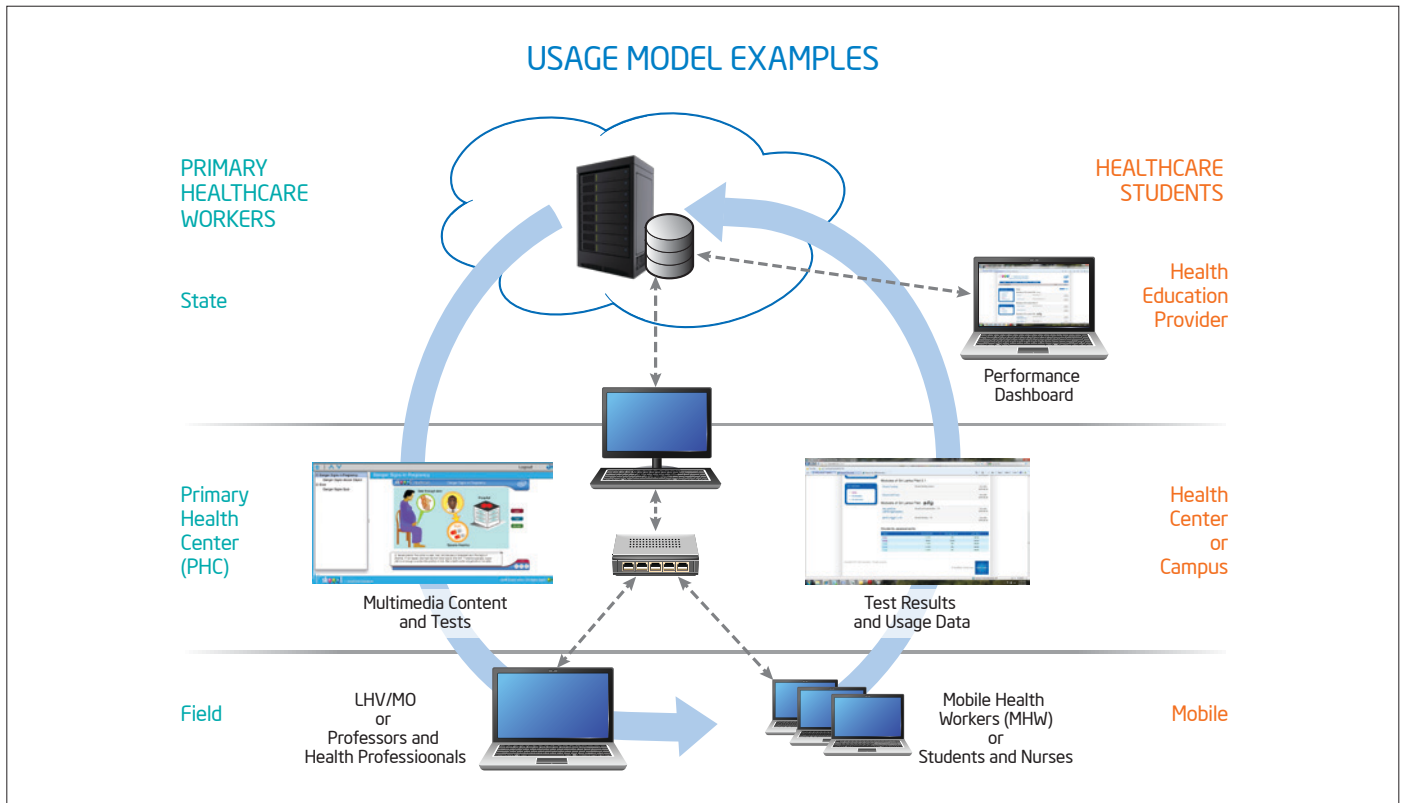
USAGE MODEL EXAMPLES

PRIMARY HEALTHCARE WORKERS

State

HEALTHCARE STUDENTS

Health Education Provider

Performance Dashboard

Primary Health Center (PHC)

Multimedia Content and Tests

Test Results and Usage Data

Health Center or Campus

Field

LHV/MO or Professors and Health Professioonals

Mobile Health Workers (MHW) or Students and Nurses

Mobile